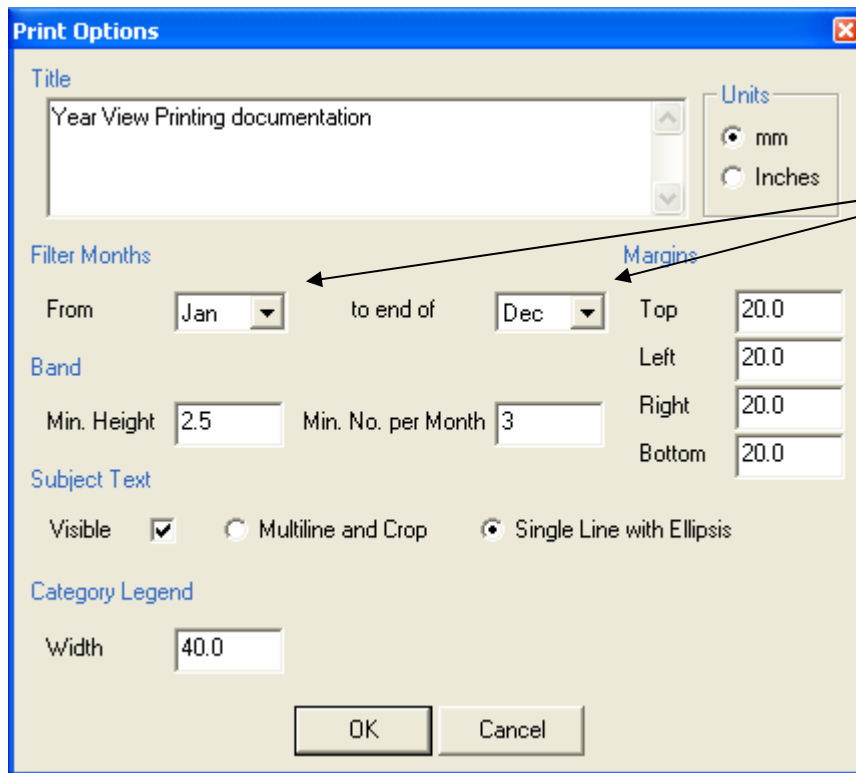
Print Options

Title

Year View Printing documentation

Units
mm
Inches

Filter Months

From Jan to end of Dec

Margins
Top 20.0
Left 20.0
Right 20.0
Bottom 20.0

Band

Min. Height 2.5 Min. No. per Month 3

Subject Text

Visible Multiline and Crop Single Line with Ellipsis

Category Legend

Width 40.0

OK Cancel